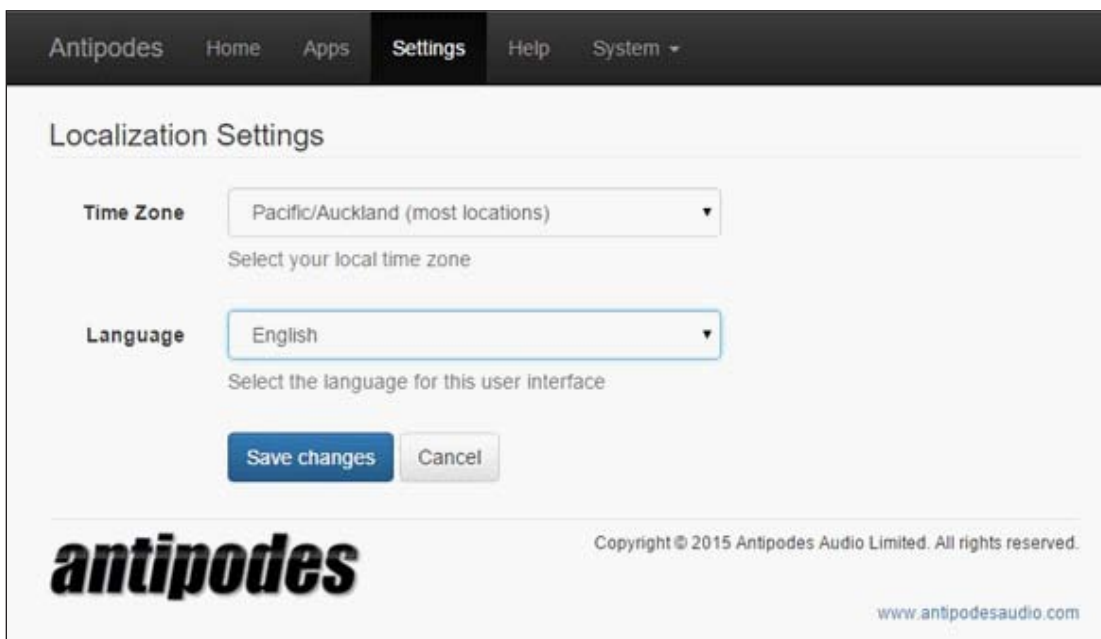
Antipodes Home Apps Settings Help System ▾

Localization Settings

Time Zone Pacific/Auckland (most locations) ▾

Select your local time zone

Language English ▾

Select the language for this user interface

Save changes Cancel

antipodes

Copyright © 2015 Antipodes Audio Limited. All rights reserved.

www.antipodesaudio.com